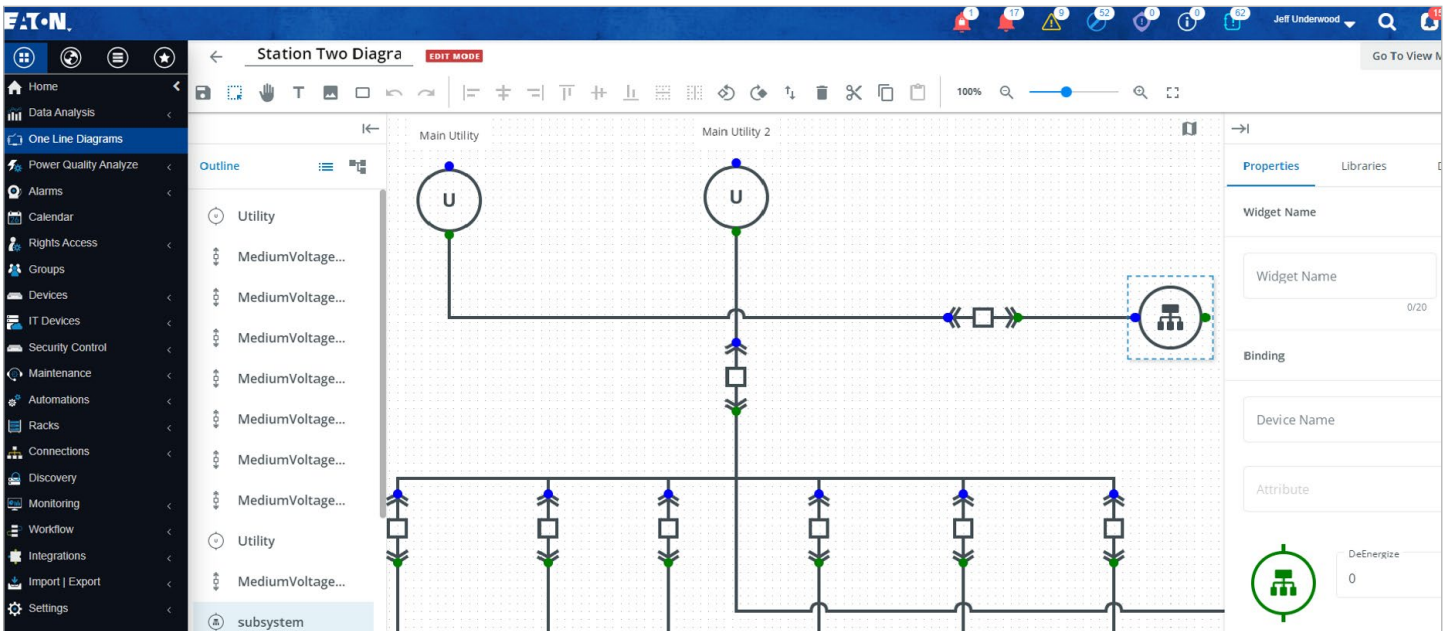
E·T·N

1 17 9 52 0 0 62 Jeff Underwood 15

Home
Data Analysis
One Line Diagrams
Power Quality Analyze
Alarms
Calendar
Rights Access
Groups
Devices
IT Devices
Security Control
Maintenance
Automations
Racks
Connections
Discovery
Monitoring
Workflow
Integrations
Import | Export
Settings

Station Two Diagra EDIT MODE

Go To View M

100%

Outline

Utility
MediumVoltage...
MediumVoltage...
MediumVoltage...
MediumVoltage...
MediumVoltage...
MediumVoltage...
MediumVoltage...
Utility
MediumVoltage...
subsystem

Main Utility
Main Utility 2
U
U

Properties
Libraries
Widget Name
Widget Name
0/20
Binding
Device Name
Attribute
DeEnergize
0